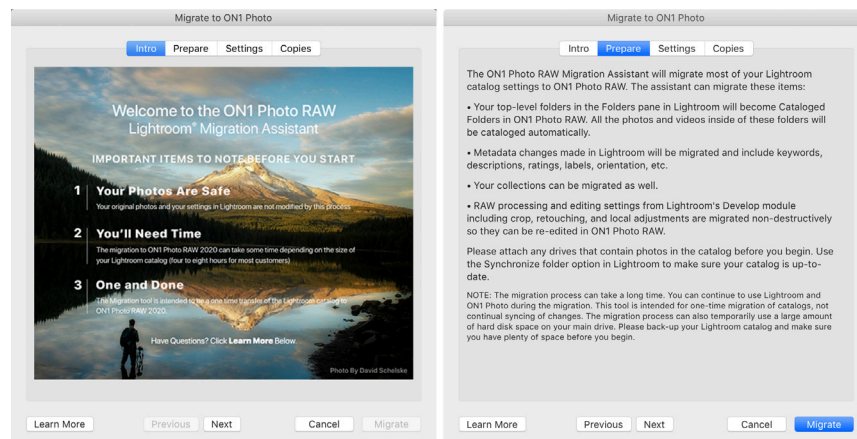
Migrate to ON1 Photo

Intro Prepare Settings Copies

Welcome to the ON1 Photo RAW
Lightroom® Migration Assistant

IMPORTANT ITEMS TO NOTE BEFORE YOU START

1 Your Photos Are Safe
Your original photos and your settings in Lightroom are not modified by this process

2 You'll Need Time
The migration to ON1 Photo RAW 2020 can take some time depending on the size of your Lightroom catalog (four to eight hours for most customers)

3 One and Done
The Migration tool is intended to be a one time transfer of the Lightroom catalog to ON1 Photo RAW 2020.

Have Questions? Click Learn More Below.

Photo By David Schelske

Learn More Previous Next Cancel Migrate

Migrate to ON1 Photo

Intro Prepare Settings Copies

The ON1 Photo RAW Migration Assistant will migrate most of your Lightroom catalog settings to ON1 Photo RAW. The assistant can migrate these items:

• Your top-level folders in the Folders pane in Lightroom will become Cataloged Folders in ON1 Photo RAW. All the photos and videos inside of these folders will be cataloged automatically.

• Metadata changes made in Lightroom will be migrated and include keywords, descriptions, ratings, labels, orientation, etc.

• Your collections can be migrated as well.

• RAW processing and editing settings from Lightroom's Develop module including crop, retouching, and local adjustments are migrated non-destructively so they can be re-edited in ON1 Photo RAW.

Please attach any drives that contain photos in the catalog before you begin. Use the Synchronize folder option in Lightroom to make sure your catalog is up-to-date.

NOTE: The migration process can take a long time. You can continue to use Lightroom and ON1 Photo during the migration. This tool is intended for one-time migration of catalogs, not continual syncing of changes. The migration process can also temporarily use a large amount of hard disk space on your main drive. Please back-up your Lightroom catalog and make sure you have plenty of space before you begin.

Learn More Previous Next Cancel Migrate